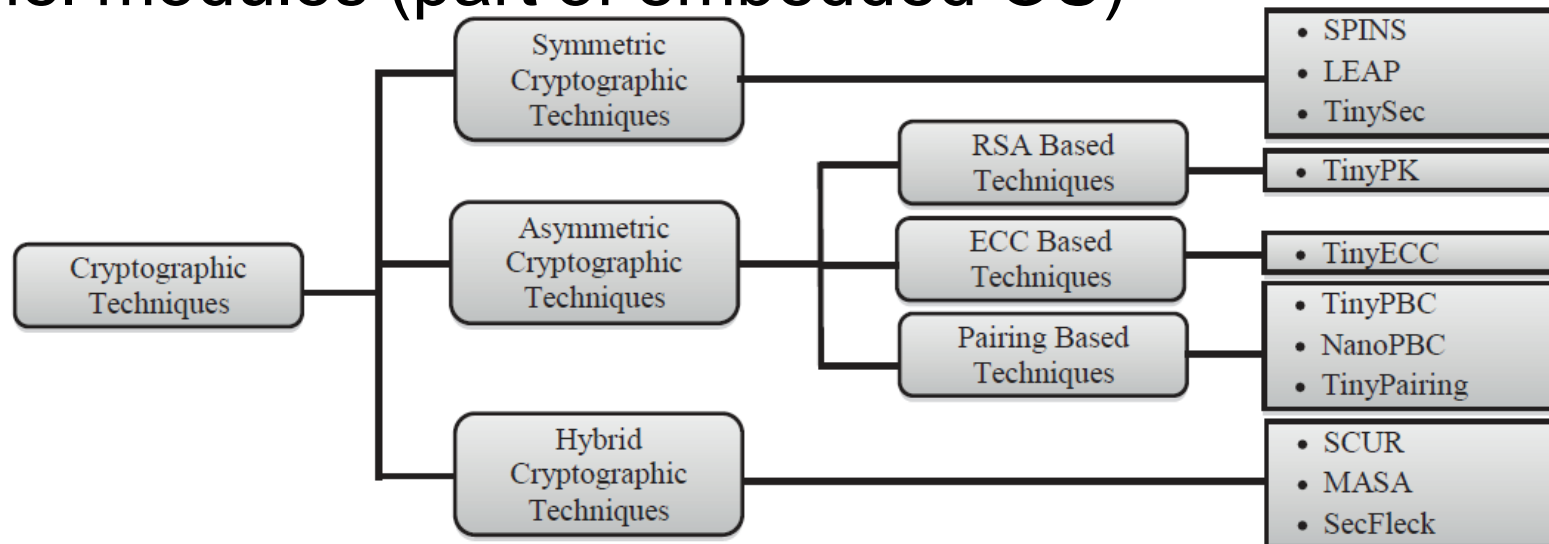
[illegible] modules (part of embedded OS)

Symmetric Cryptographic Techniques

• SPINS
• LEAP
• TinySec

RSA Based Techniques

• TinyPK

Cryptographic Techniques

Asymmetric Cryptographic Techniques

ECC Based Techniques

• TinyECC

Pairing Based Techniques

• TinyPBC
• NanoPBC
• TinyPairing

Hybrid Cryptographic Techniques

• SCUR
• MASA
• SecFleck